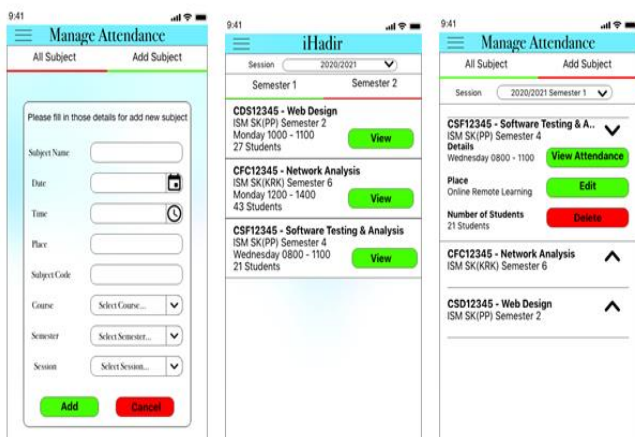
9:41

Manage Attendance

All Subject

Add Subject

Please fill in those details for add new subject

Subject Name

Date

Time

Place

Subject Code

Course

Select Course...

Semester

Select Semester...

Session

Select Session...

Add

Cancel

9:41

iHadir

Session

2020/2021

Semester 1

Semester 2

CDS12345 - Web Design
ISM SK(PP) Semester 2
Monday 1000 - 1100
27 Students

View

CFC12345 - Network Analysis
ISM SK(KRK) Semester 6
Monday 1200 - 1400
43 Students

View

CSF12345 - Software Testing & Analysis
ISM SK(PP) Semester 4
Wednesday 0800 - 1100
21 Students

View

9:41

Manage Attendance

All Subject

Add Subject

Session

2020/2021 Semester 1

CSF12345 - Software Testing & A...
ISM SK(PP) Semester 4

Details
Wednesday 0800 - 1100

View Attendance

Place
Online Remote Learning

Edit

Number of Students
21 Students

Delete

CFC12345 - Network Analysis
ISM SK(KRK) Semester 6

CSD12345 - Web Design
ISM SK(PP) Semester 2